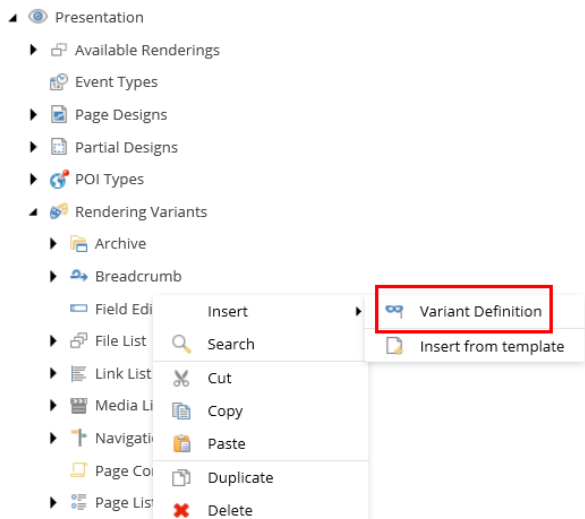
Presentation
Available Renderings
Event Types
Page Designs
Partial Designs
POI Types
Rendering Variants
Archive
Breadcrumb
Field Edi
File List
Link List
Media Li
Navigatio
Page Co
Page List

Insert
Search
Cut
Copy
Paste
Duplicate
Delete

Variant Definition
Insert from template